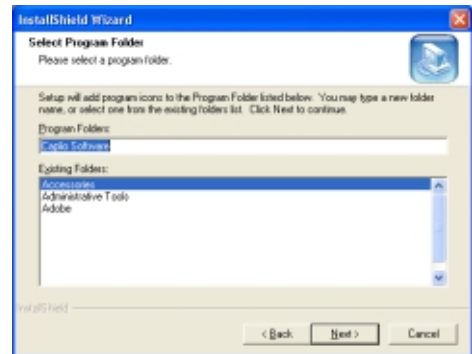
InstallShield Wizard

Select Program Folder
Please select a program folder.

Setup will add program icons to the Program Folder listed below. You may type a new folder name, or select one from the existing folders list. Click Next to continue.

Program Folders:
Caplio Software

Existing Folders:
Accessories
Administrative Tools
Adobe

InstallShield

< Back
Next >
Cancel